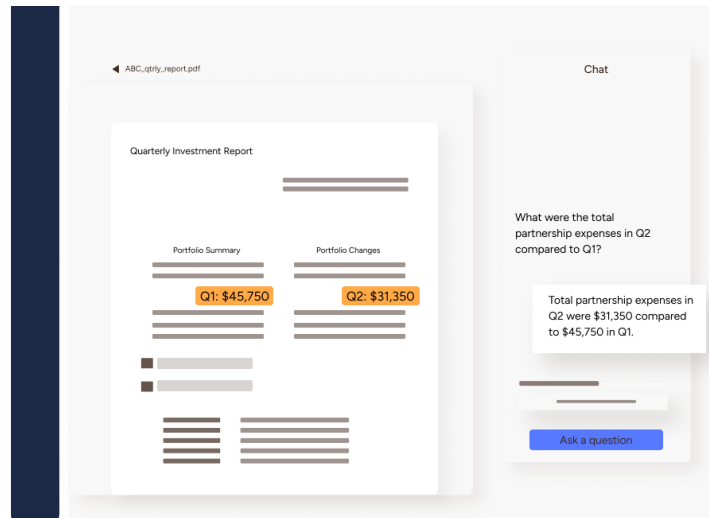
ABC_qtrly_report.pdf

Quarterly Investment Report

Portfolio Summary

Portfolio Changes

Q1: $45,750

Q2: $31,350

Chat

What were the total partnership expenses in Q2 compared to Q1?

Total partnership expenses in Q2 were $31,350 compared to $45,750 in Q1.

Ask a question